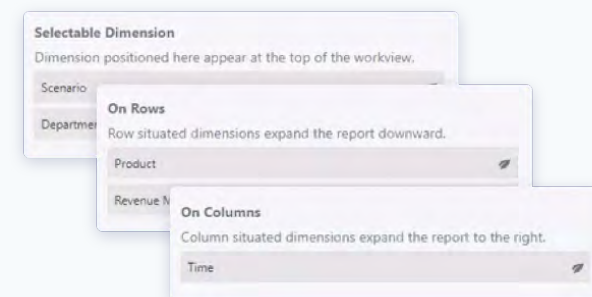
Selectable Dimension
Dimension positioned here appear at the top of the workview.

Scenario

Departme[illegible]

On Rows
Row situated dimensions expand the report downward.

Product

Revenue M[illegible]

On Columns
Column situated dimensions expand the report to the right.

Time